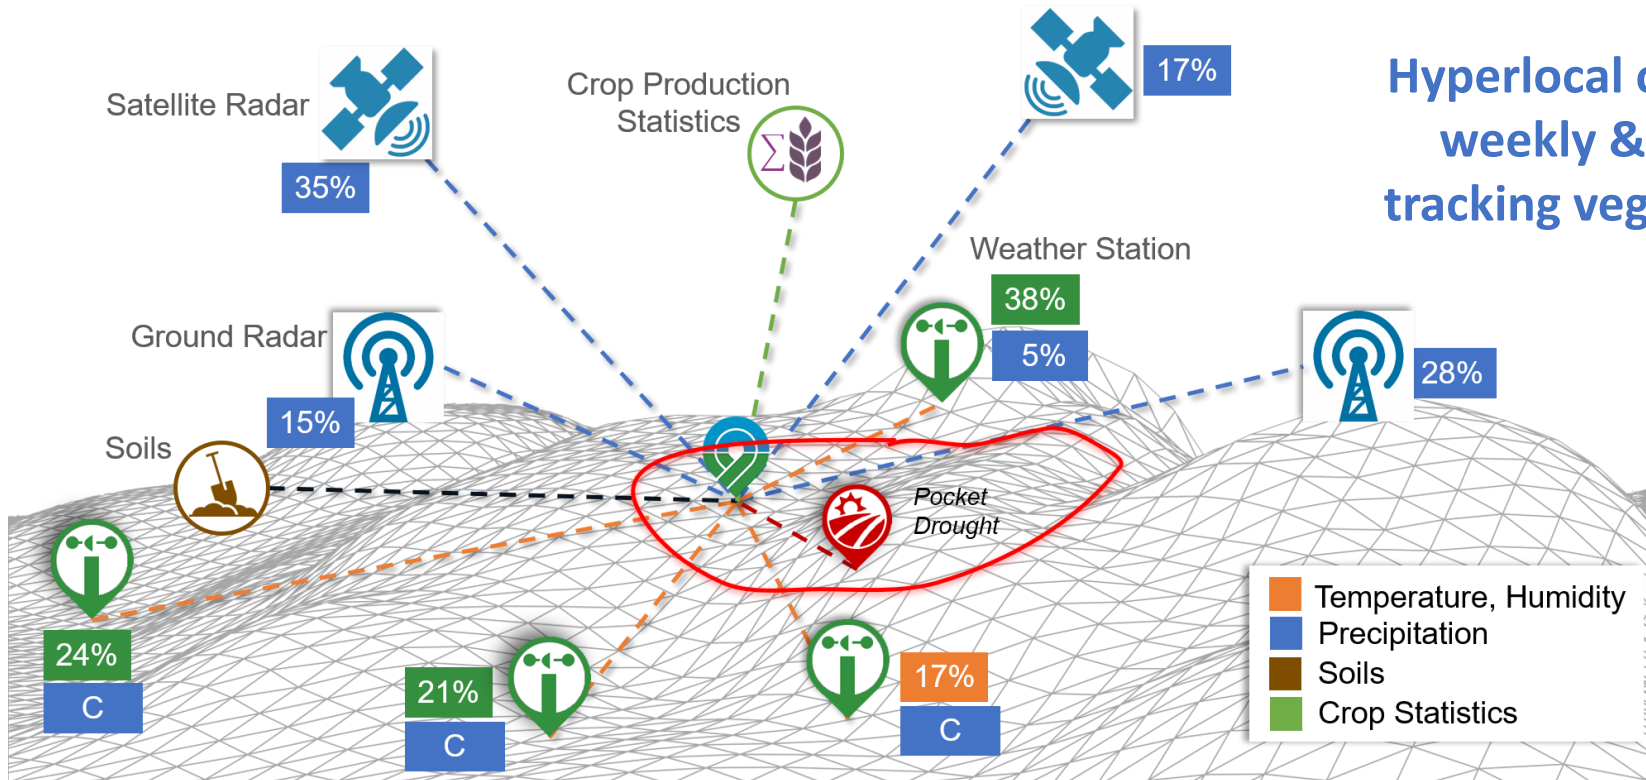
Satellite Radar

35%

Crop Production Statistics

17%

Hyperlocal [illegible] weekly & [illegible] tracking veg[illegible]

Weather Station

38%

5%

Ground Radar

15%

28%

Soils

Pocket Drought

24%

C

21%

C

17%

C

Temperature, Humidity
Precipitation
Soils
Crop Statistics